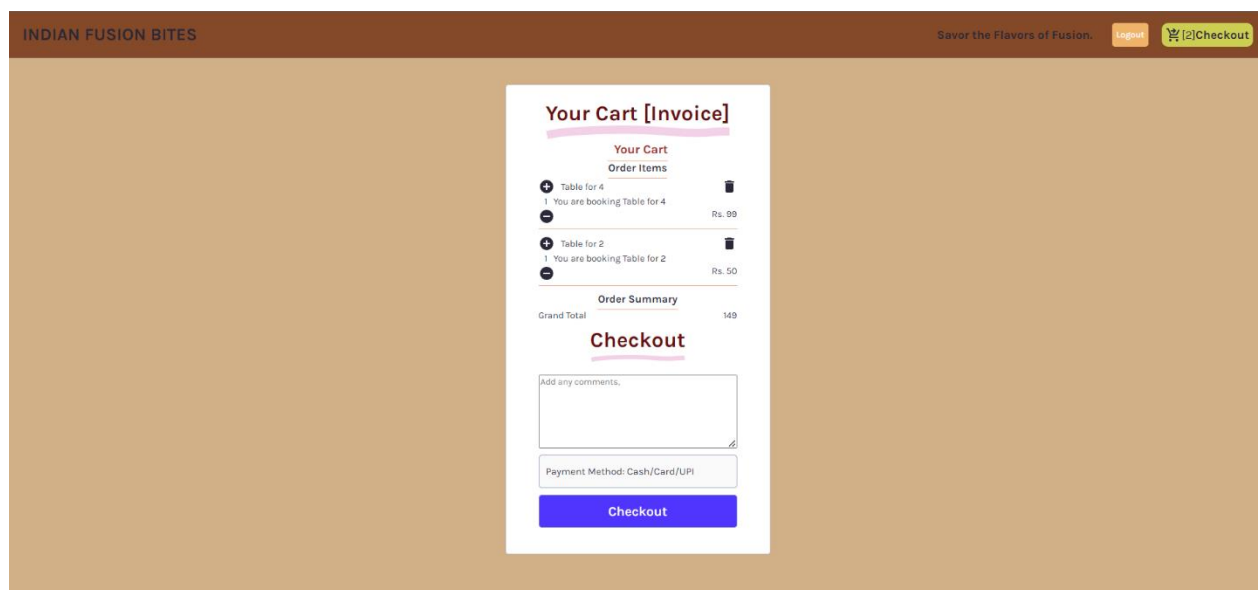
INDIAN FUSION BITES

Savor the Flavors of Fusion. Logout [2]Checkout

Your Cart [Invoice]

Your Cart

Order Items

Table for 4
1 You are booking Table for 4
Rs. 99

Table for 2
1 You are booking Table for 2
Rs. 50

Order Summary

Grand Total 149

Checkout

Add any comments.

Payment Method: Cash/Card/UPI

Checkout